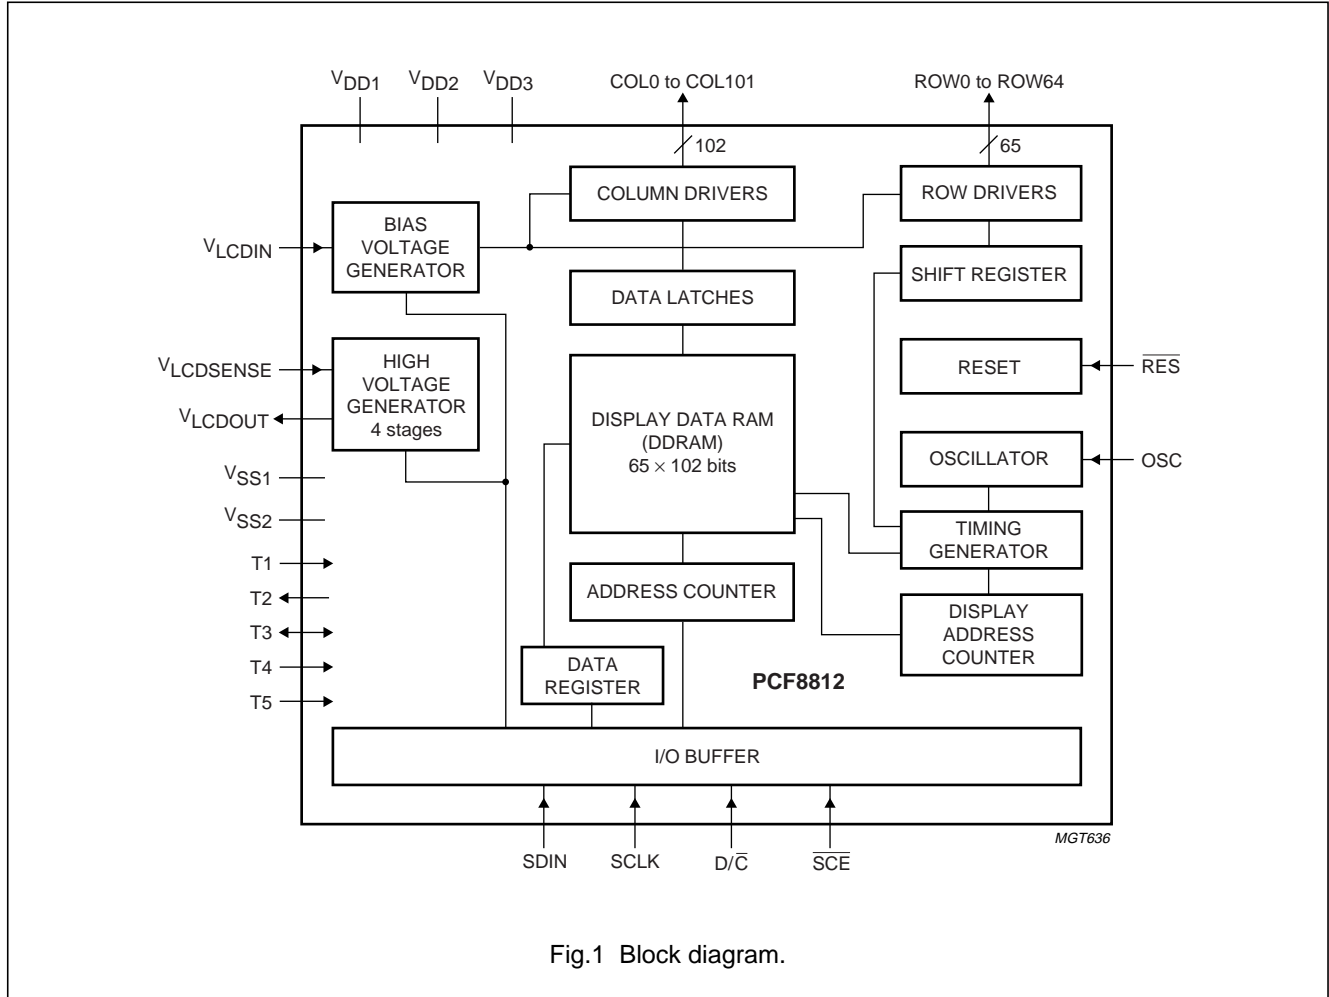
$V_{DD1}$ $V_{DD2}$ $V_{DD3}$

COL0 to COL101

102

ROW0 to ROW64

65

COLUMN DRIVERS

ROW DRIVERS

$V_{LCDIN}$

BIAS VOLTAGE GENERATOR

SHIFT REGISTER

DATA LATCHES

$V_{LCDSENSE}$

$V_{LCDOUT}$

HIGH VOLTAGE GENERATOR 4 stages

RESET

$\overline{RES}$

DISPLAY DATA RAM (DDRAM) $65 \times 102$ bits

OSCILLATOR

OSC

$V_{SS1}$

$V_{SS2}$

TIMING GENERATOR

T1

T2

T3

T4

T5

ADDRESS COUNTER

DISPLAY ADDRESS COUNTER

DATA REGISTER

PCF8812

I/O BUFFER

MGT636

SDIN

SCLK

D/$\overline{C}$

$\overline{SCE}$

Fig.1 Block diagram.